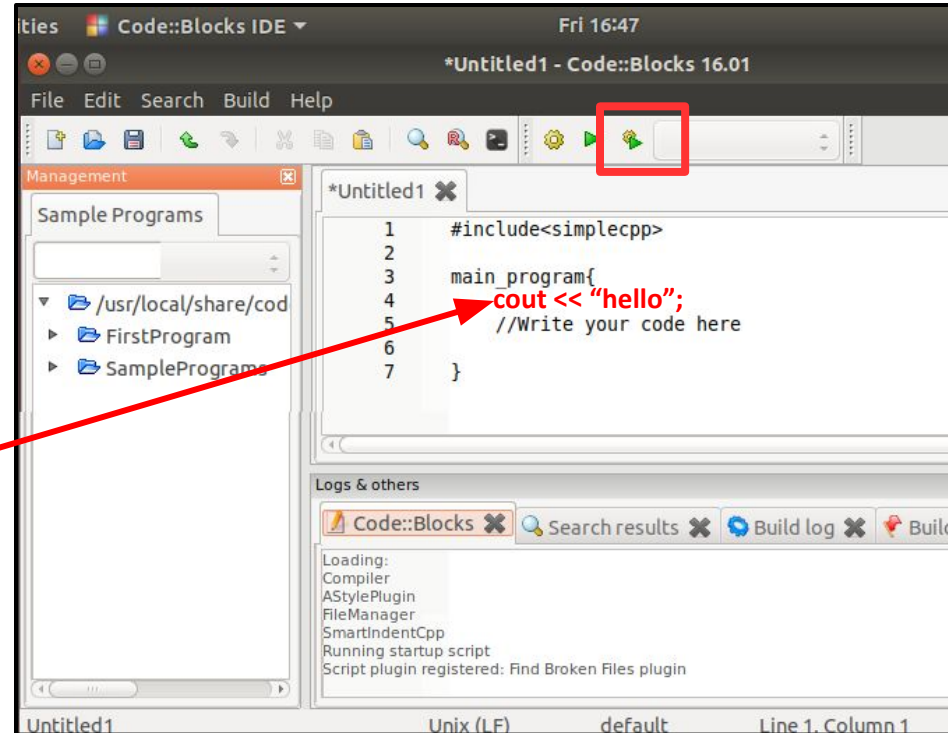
ities Code::Blocks IDE Fri 16:47

*Untitled1 - Code::Blocks 16.01

File Edit Search Build Help

Management

Sample Programs

/usr/local/share/cod
FirstProgram
SamplePrograms

*Untitled1

1 #include<simplecpp>
2
3 main_program{
4 cout << "hello";
5 //Write your code here
6
7 }

Logs & others

Code::Blocks Search results Build log Buil

Loading:
Compiler
AStylePlugin
FileManager
SmartIndentCpp
Running startup script
Script plugin registered: Find Broken Files plugin

Untitled1 Unix (LF) default Line 1, Column 1